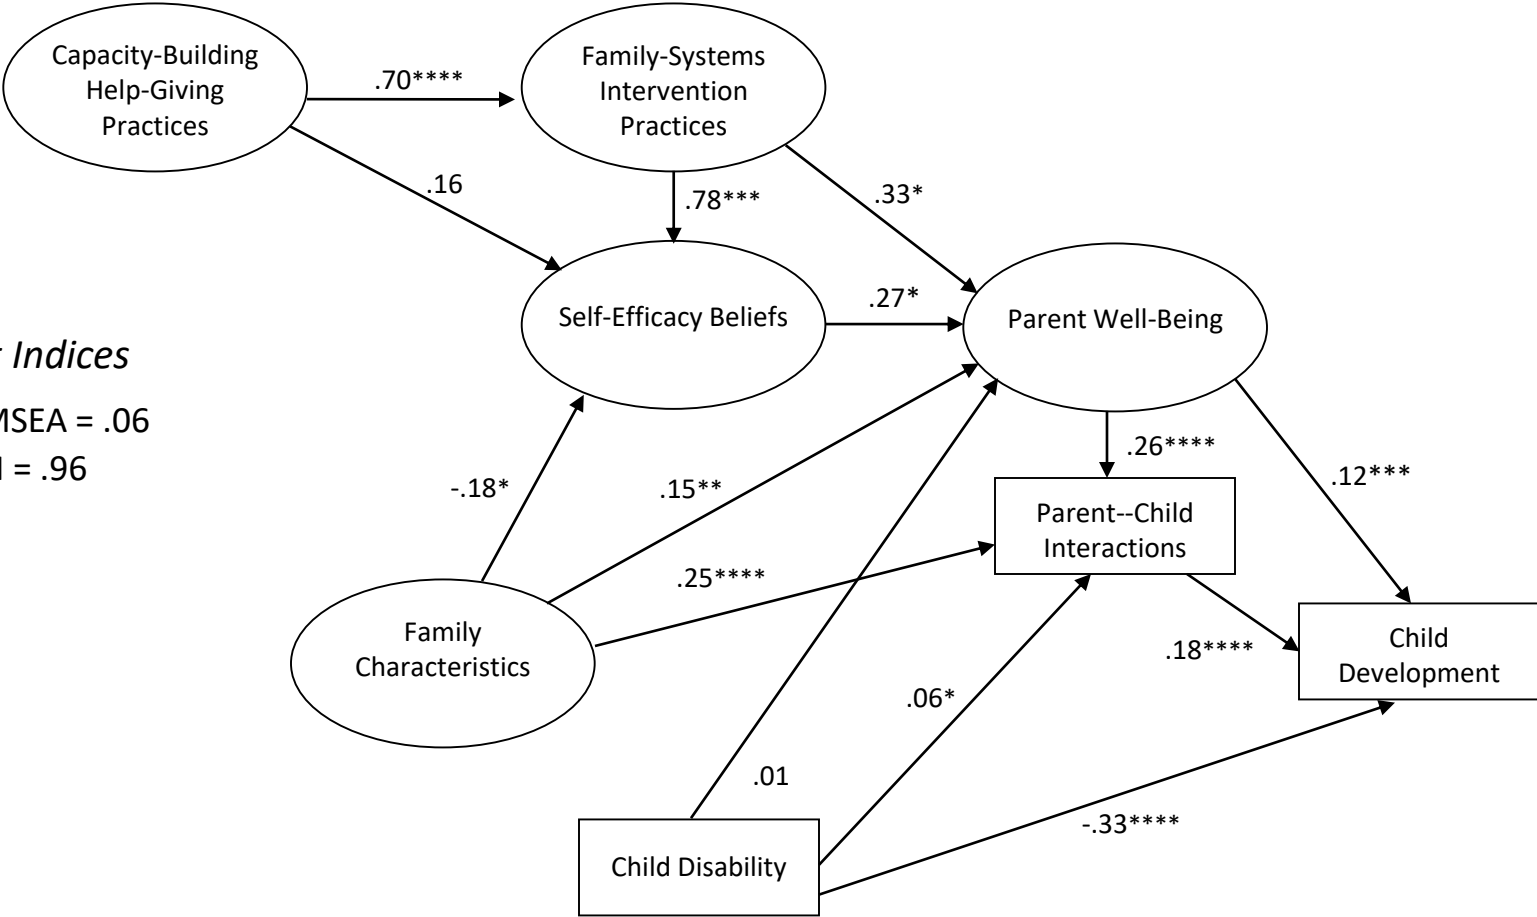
Capacity-Building Help-Giving Practices

.70****

Family-Systems Intervention Practices

.16

.78***

.33*

Self-Efficacy Beliefs

.27*

Parent Well-Being

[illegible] Indices

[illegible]MSEA = .06

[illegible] = .96

-.18*

.15**

.26****

.12***

Parent--Child Interactions

.25****

Family Characteristics

.18****

Child Development

.06*

.01

-.33****

Child Disability